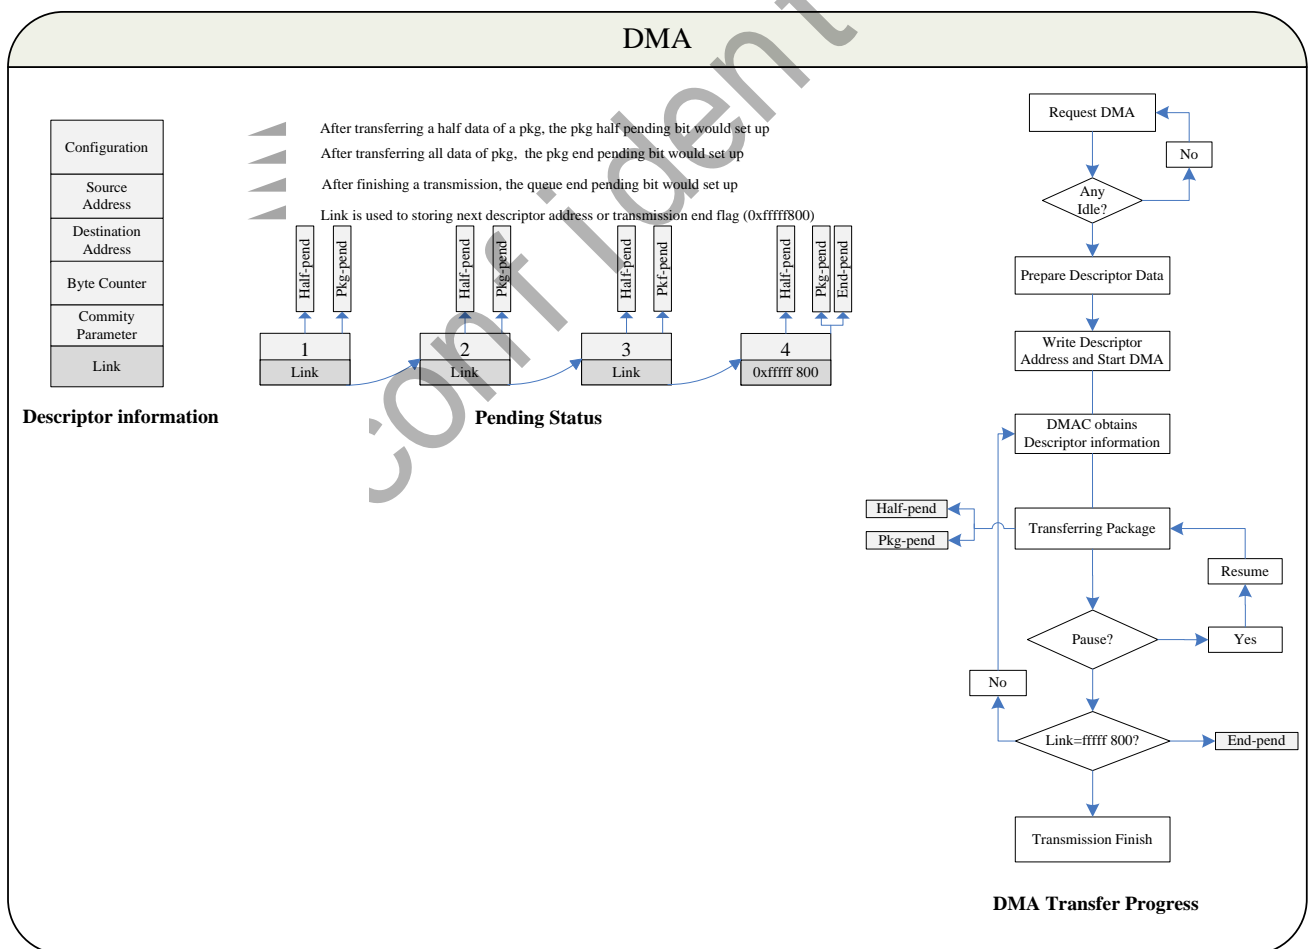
DMA

Configuration
Source Address
Destination Address
Byte Counter
Commity Parameter
Link

Descriptor information

After transferring a half data of a pkg, the pkg half pending bit would set up
After transferring all data of pkg, the pkg end pending bit would set up
After finishing a transmission, the queue end pending bit would set up
Link is used to storing next descriptor address or transmission end flag (0xfffff800)

Half-pend
Pkg-pend
1
Link
Half-pend
Pkg-pend
2
Link
Half-pend
Pkf-pend
3
Link
Half-pend
Pkg-pend
End-pend
4
0xfffff 800

Pending Status

confident

Request DMA
No
Any Idle?
Prepare Descriptor Data
Write Descriptor Address and Start DMA
DMAC obtains Descriptor information
Half-pend
Pkg-pend
Transferring Package
Resume
Pause?
Yes
No
Link=fffff 800?
End-pend
Transmission Finish

DMA Transfer Progress